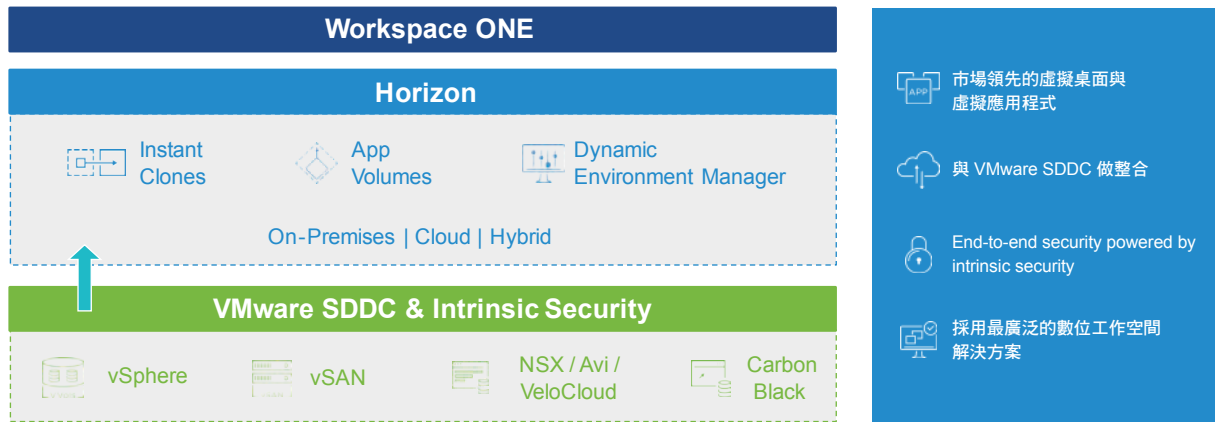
Workspace ONE

Horizon

Instant Clones

App Volumes

Dynamic Environment Manager

On-Premises | Cloud | Hybrid

VMware SDDC & Intrinsic Security

vSphere

vSAN

NSX / Avi / VeloCloud

Carbon Black

APP

市場領先的虛擬桌面與虛擬應用程式

與 VMware SDDC 做整合

End-to-end security powered by intrinsic security

採用最廣泛的數位工作空間解決方案